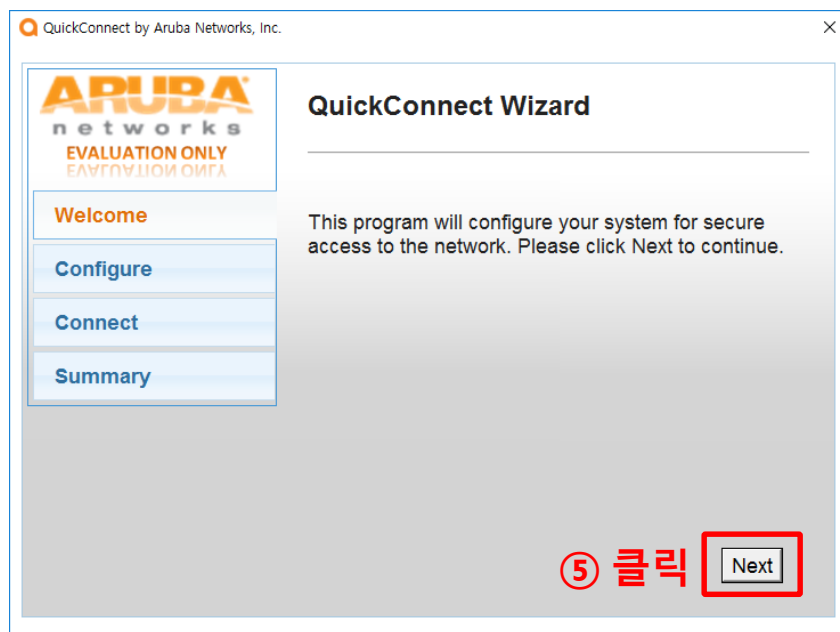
QuickConnect by Aruba Networks, Inc.

×

ARUBA
networks
EVALUATION ONLY
EVALUATION ONLY

Welcome

Configure

Connect

Summary

QuickConnect Wizard

This program will configure your system for secure access to the network. Please click Next to continue.

⑤ 클릭

Next